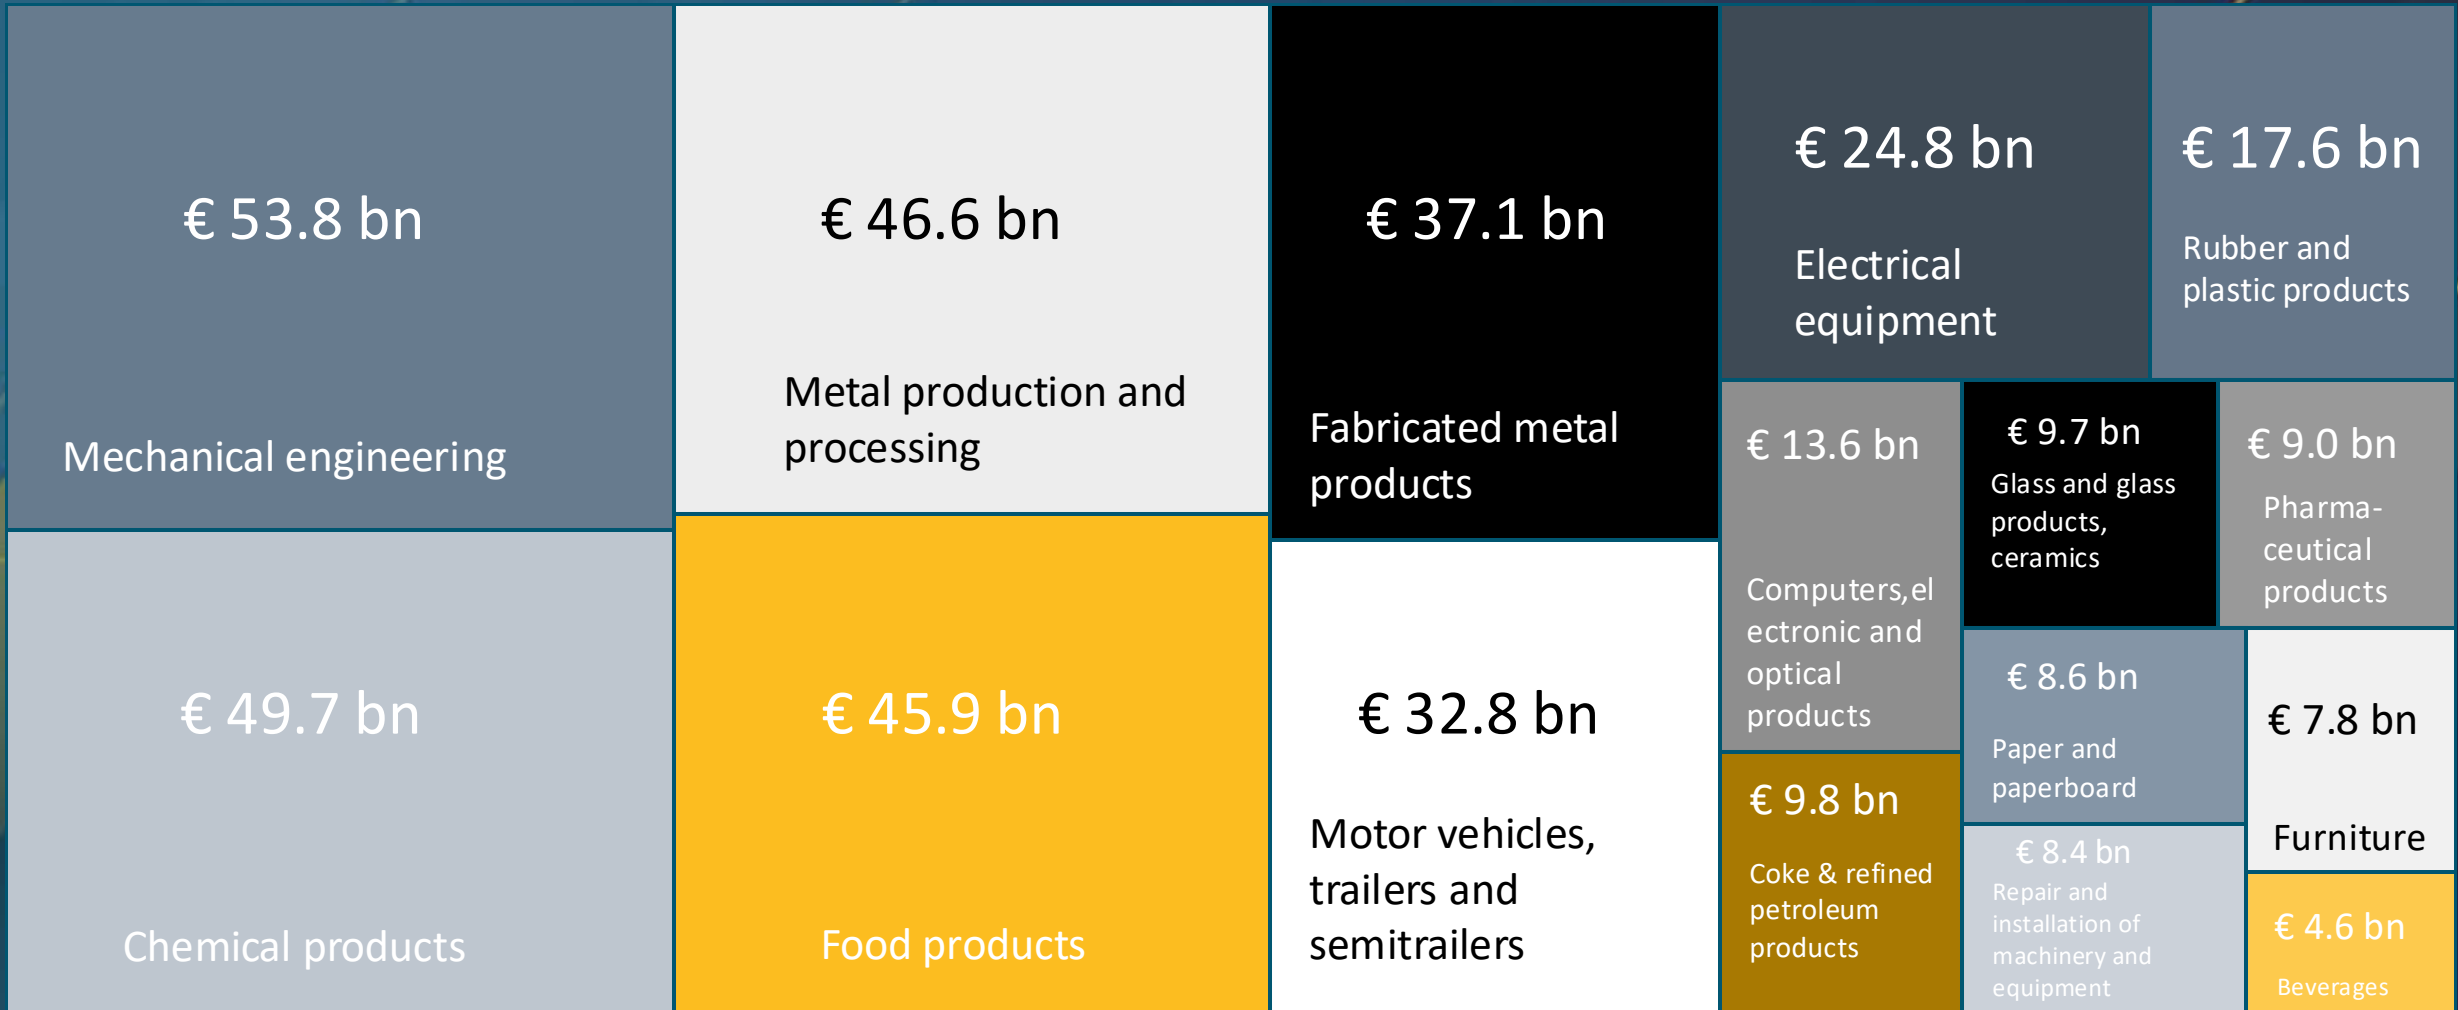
€ 53.8 bn

Mechanical engineering

€ 49.7 bn

Chemical products

€ 46.6 bn

Metal production and processing

€ 45.9 bn

Food products

€ 37.1 bn

Fabricated metal products

€ 32.8 bn

Motor vehicles, trailers and semitrailers

€ 24.8 bn

Electrical equipment

€ 17.6 bn

Rubber and plastic products

€ 13.6 bn

Computers,el ectronic and optical products

€ 9.7 bn

Glass and glass products, ceramics

€ 9.0 bn

Pharma-ceutical products

€ 9.8 bn

Coke & refined petroleum products

€ 8.6 bn

Paper and paperboard

€ 7.8 bn

Furniture

€ 8.4 bn

Repair and installation of machinery and equipment

€ 4.6 bn

Beverages